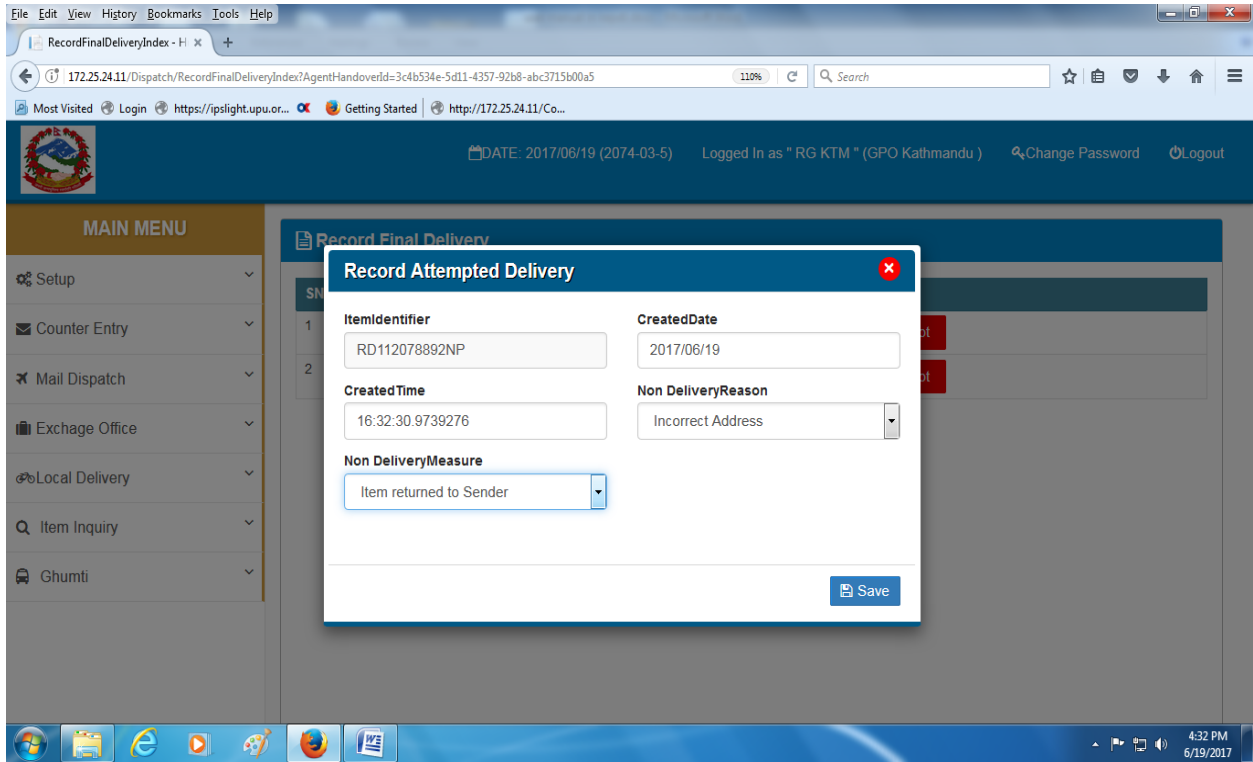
File Edit View History Bookmarks Tools Help

RecordFinalDeliveryIndex - H ×

172.25.24.11/Dispatch/RecordFinalDeliveryIndex?AgentHandoverId=3c4b534e-5d11-4357-92b8-abc3715b00a5

110%

Search

Most Visited Login https://ipslight.upu.or... Getting Started http://172.25.24.11/Co...

DATE: 2017/06/19 (2074-03-5) Logged In as " RG KTM " (GPO Kathmandu ) Change Password Logout

MAIN MENU

Setup

Counter Entry

Mail Dispatch

Exchage Office

Local Delivery

Item Inquiry

Ghumti

Record Final Delivery

SN

1

2

Record Attempted Delivery

ItemIdentifier

RD112078892NP

CreatedDate

2017/06/19

CreatedTime

16:32:30.9739276

Non DeliveryReason

Incorrect Address

Non DeliveryMeasure

Item returned to Sender

Save

4:32 PM
6/19/2017